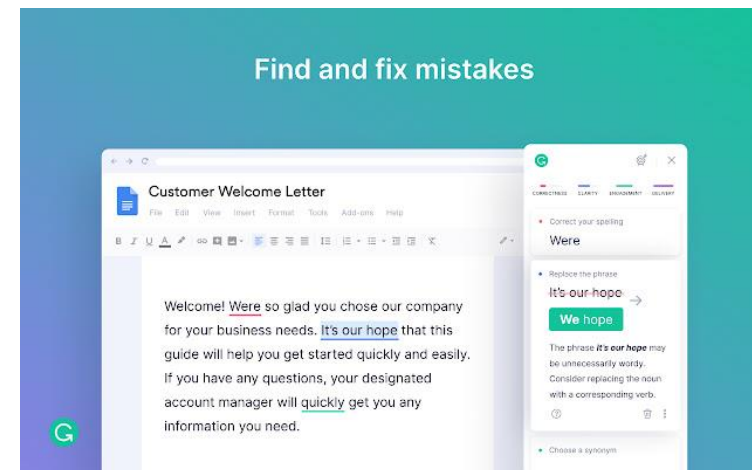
Find and fix mistakes

Customer Welcome Letter

File Edit View Insert Format Tools Add-ons Help

Welcome! Were so glad you chose our company for your business needs. It's our hope that this guide will help you get started quickly and easily. If you have any questions, your designated account manager will quickly get you any information you need.

CORRECTNESS CLARITY ENGAGEMENT DELIVERY

Correct your spelling

Were

Replace the phrase

It's our hope

We hope

The phrase *it's our hope* may be unnecessarily wordy. Consider replacing the noun with a corresponding verb.

Choose a synonym